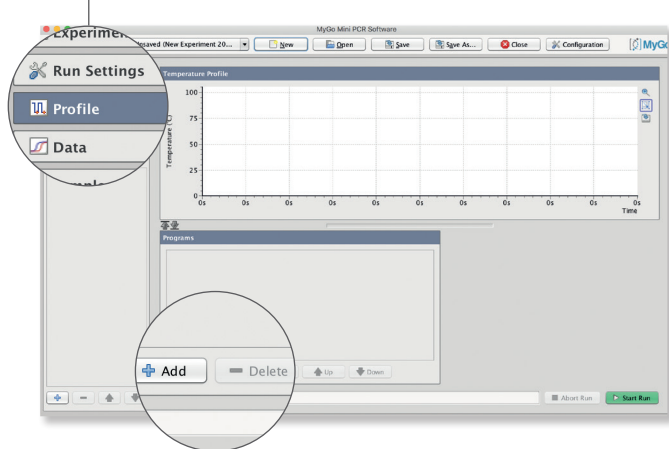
Experiment

MyGo Mini PCR Software

saved (New Experiment 20...

New

Open

Save

Save As...

Close

Configuration

MyGo

Run Settings

Profile

Data

Temperature Profile

100

75

50

25

0

Temperature (°C)

0s 0s 0s 0s 0s 0s 0s 0s 0s 0s

Time

Programs

Add

Delete

Up

Down

Abort Run

Start Run